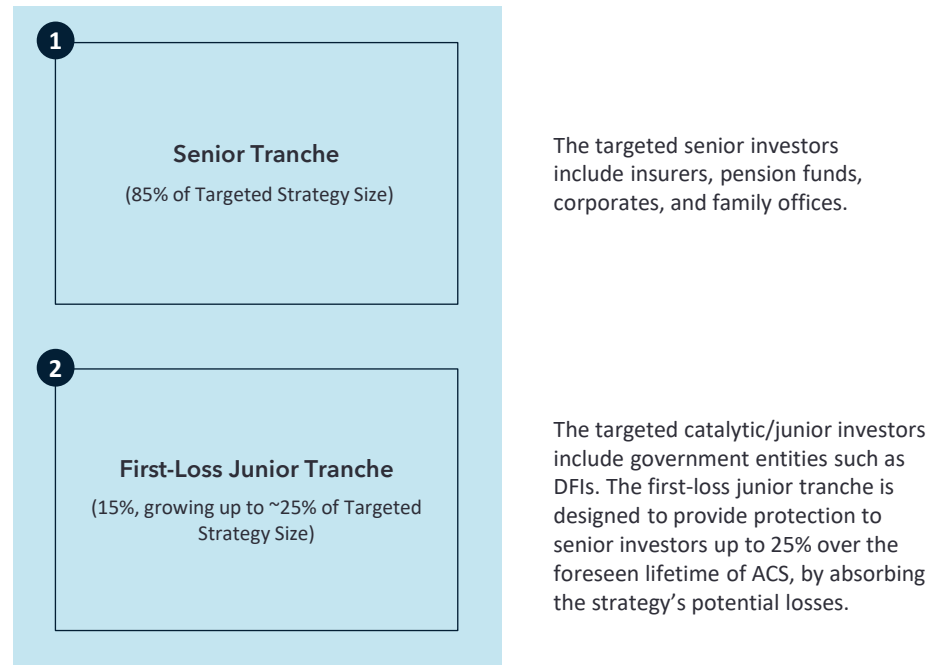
1

Senior Tranche

(85% of Targeted Strategy Size)

The targeted senior investors include insurers, pension funds, corporates, and family offices.

2

First-Loss Junior Tranche

(15%, growing up to ~25% of Targeted Strategy Size)

The targeted catalytic/junior investors include government entities such as DFIs. The first-loss junior tranche is designed to provide protection to senior investors up to 25% over the foreseen lifetime of ACS, by absorbing the strategy's potential losses.